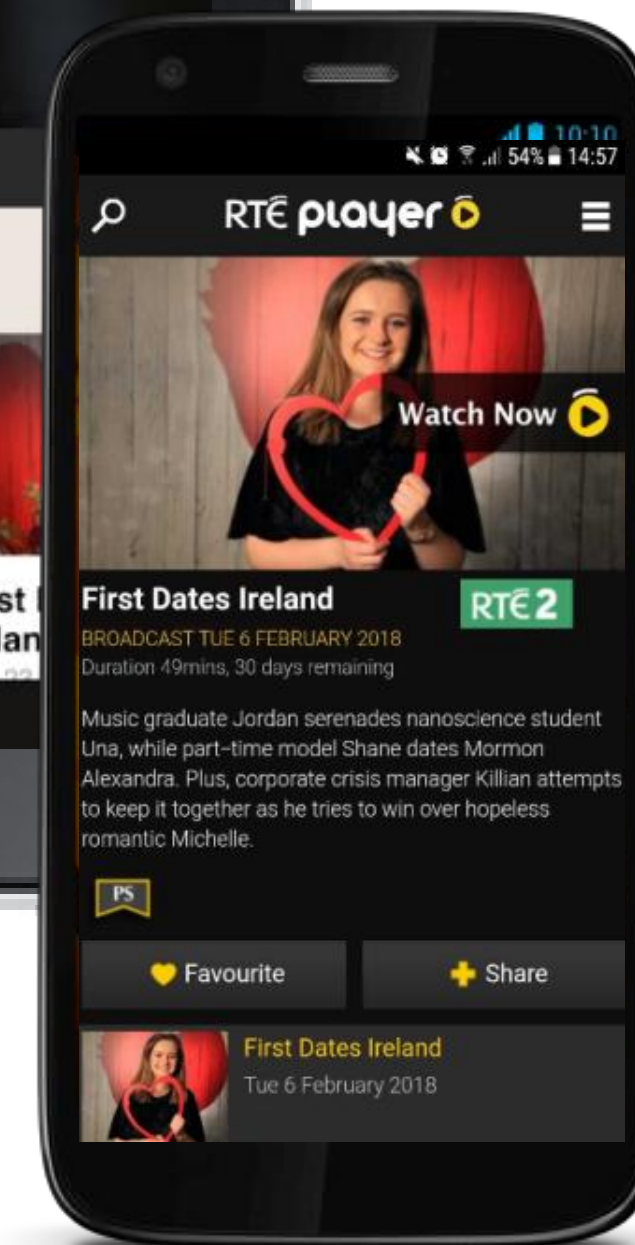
10:10
54% 14:57

RTÉ player

Watch Now

st
lan

First Dates Ireland

RTÉ2

BROADCAST TUE 6 FEBRUARY 2018

Duration 49mins, 30 days remaining

Music graduate Jordan serenades nanoscience student Una, while part-time model Shane dates Mormon Alexandra. Plus, corporate crisis manager Killian attempts to keep it together as he tries to win over hopeless romantic Michelle.

PS

Favourite

Share

First Dates Ireland

Tue 6 February 2018